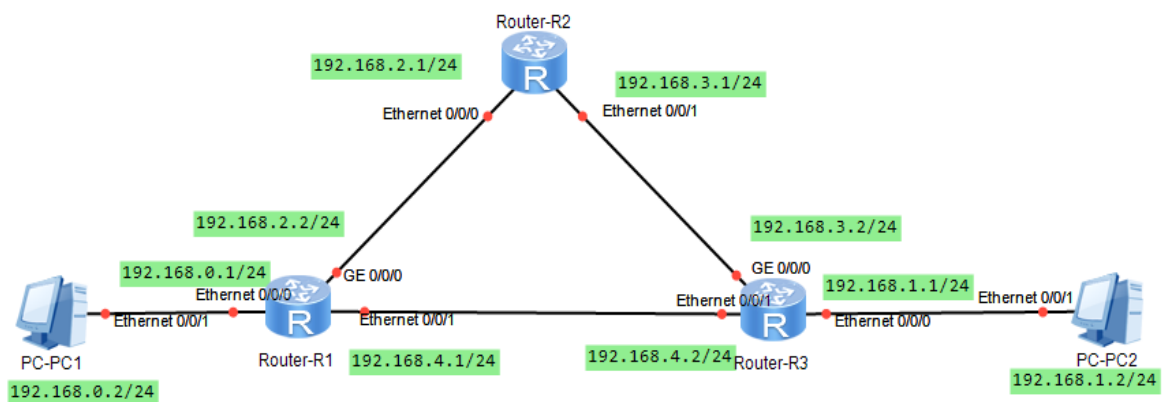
Router-R2

192.168.2.1/24

192.168.3.1/24

Ethernet 0/0/0

Ethernet 0/0/1

192.168.2.2/24

192.168.3.2/24

192.168.0.1/24

GE 0/0/0

GE 0/0/0

192.168.1.1/24

Ethernet 0/0/0

Ethernet 0/0/1

Ethernet 0/0/1

Ethernet 0/0/1

Ethernet 0/0/1

Ethernet 0/0/0

PC-PC1

Router-R1

192.168.4.1/24

192.168.4.2/24

Router-R3

PC-PC2

192.168.0.2/24

192.168.1.2/24